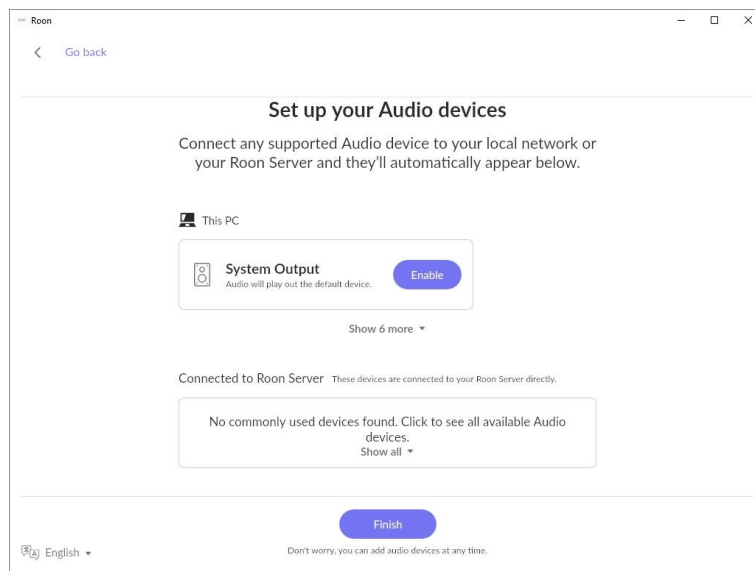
Roon

Go back

Set up your Audio devices

Connect any supported Audio device to your local network or your Roon Server and they'll automatically appear below.

This PC

System Output
Audio will play out the default device.

Enable

Show 6 more

Connected to Roon Server These devices are connected to your Roon Server directly.

No commonly used devices found. Click to see all available Audio devices.
Show all

Finish

Don't worry, you can add audio devices at any time.

English